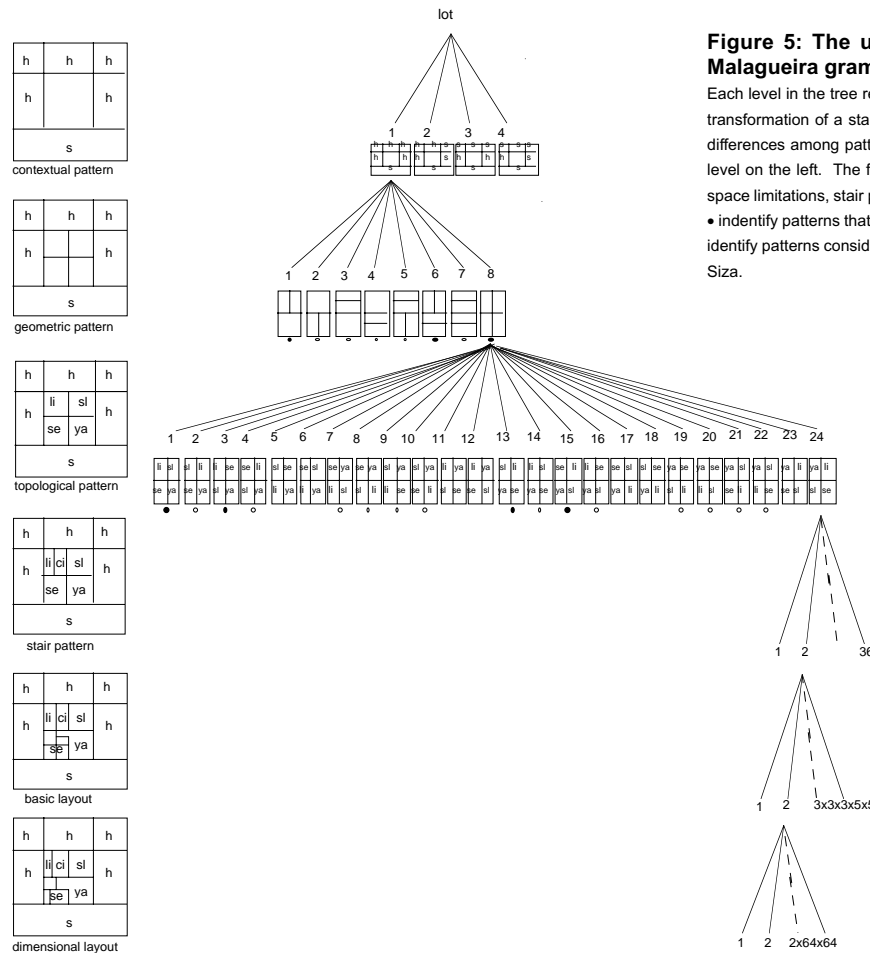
lot

Figure 5: The u
Malagueira gram

Each level in the tree re
transformation of a sta
differences among patt
level on the left. The f
space limitations, stair p
• indentify patterns that
identify patterns consid
Siza.

| h | h | h |
|---|---|---|
| h | | h |
| s | | |

contextual pattern

| h | h | h |
|---|---|---|
| h | | h |
| s | | |

geometric pattern

| h | h | h |
|---|---|---|
| h | li sl se ya | h |
| s | | |

topological pattern

| h | h | h |
|---|---|---|
| h | li ci sl se ya | h |
| s | | |

stair pattern

| h | h | h |
|---|---|---|
| h | li ci sl se ya | h |
| s | | |

basic layout

| h | h | h |
|---|---|---|
| h | li ci sl se ya | h |
| s | | |

dimensional layout

1 2 3 4

1 2 3 4 5 6 7 8

1 2 3 4 5 6 7 8 9 10 11 12 13 14 15 16 17 18 19 20 21 22 23 24

1 2 36

1 2 3x3x3x5x5

1 2 2x64x64